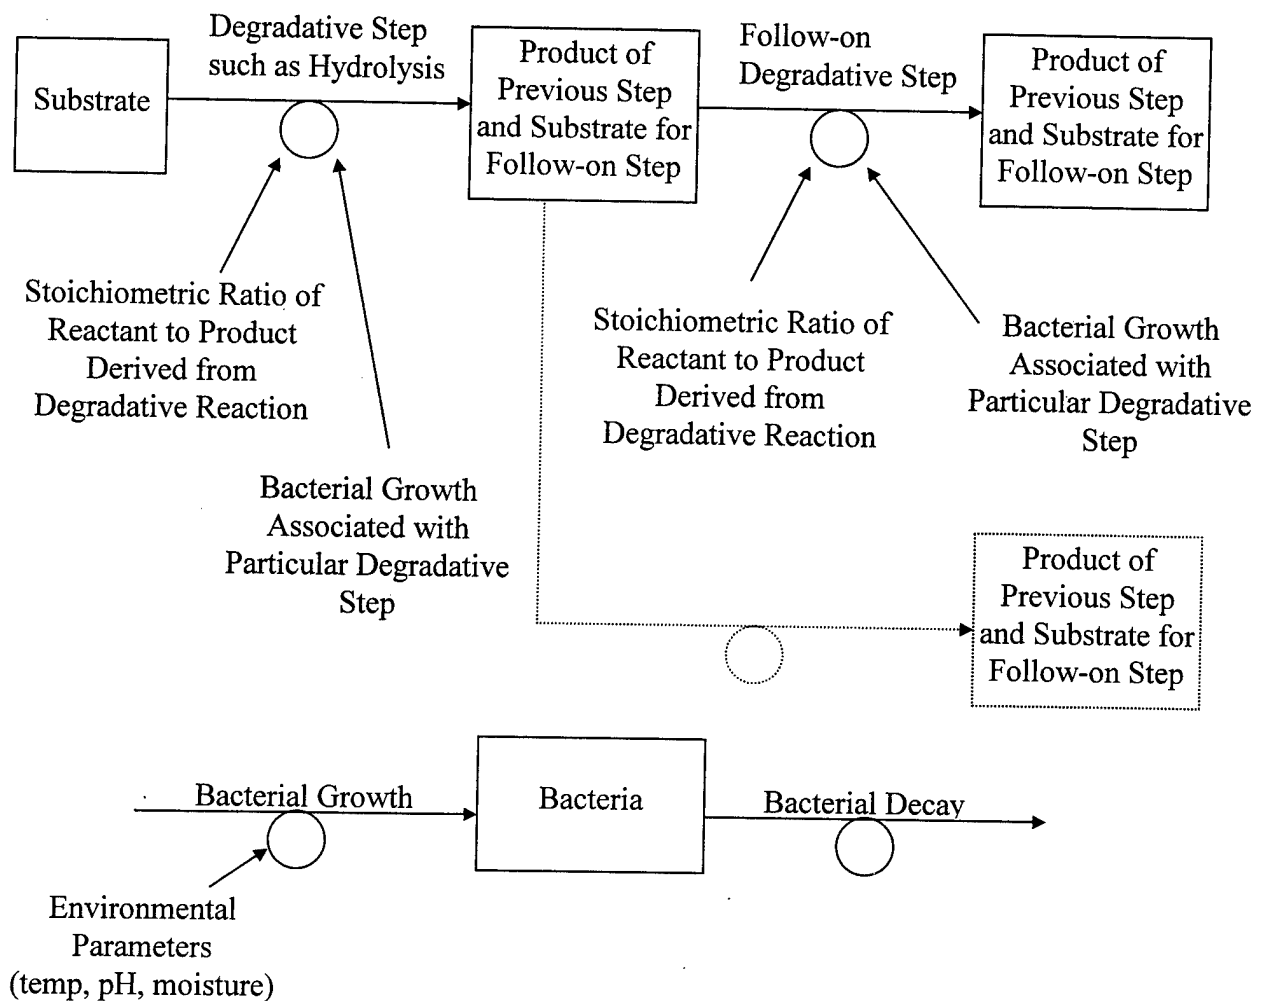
Substrate

Degradative Step such as Hydrolysis

Product of Previous Step and Substrate for Follow-on Step

Follow-on Degradative Step

Product of Previous Step and Substrate for Follow-on Step

Stoichiometric Ratio of Reactant to Product Derived from Degradative Reaction

Bacterial Growth Associated with Particular Degradative Step

Stoichiometric Ratio of Reactant to Product Derived from Degradative Reaction

Bacterial Growth Associated with Particular Degradative Step

Product of Previous Step and Substrate for Follow-on Step

Bacterial Growth

Bacteria

Bacterial Decay

Environmental Parameters (temp, pH, moisture)